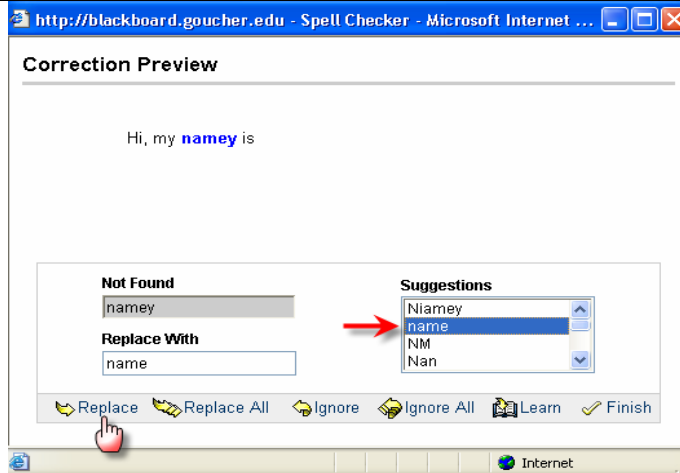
http://blackboard.goucher.edu - Spell Checker - Microsoft Internet ...

Correction Preview

Hi, my namey is

Not Found
namey

Replace With
name

Suggestions
Niamey
name
NM
Nan

Replace Replace All Ignore Ignore All Learn Finish

Internet